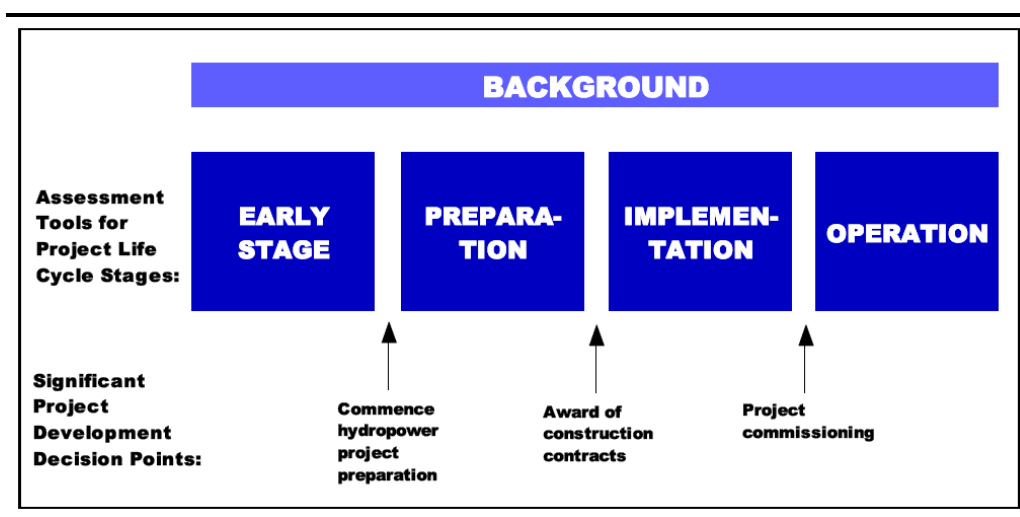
BACKGROUND

Assessment Tools for Project Life Cycle Stages:

EARLY STAGE

PREPARATION

IMPLEMENTATION

OPERATION

Significant Project Development Decision Points:

Commence hydropower project preparation

Award of construction contracts

Project commissioning